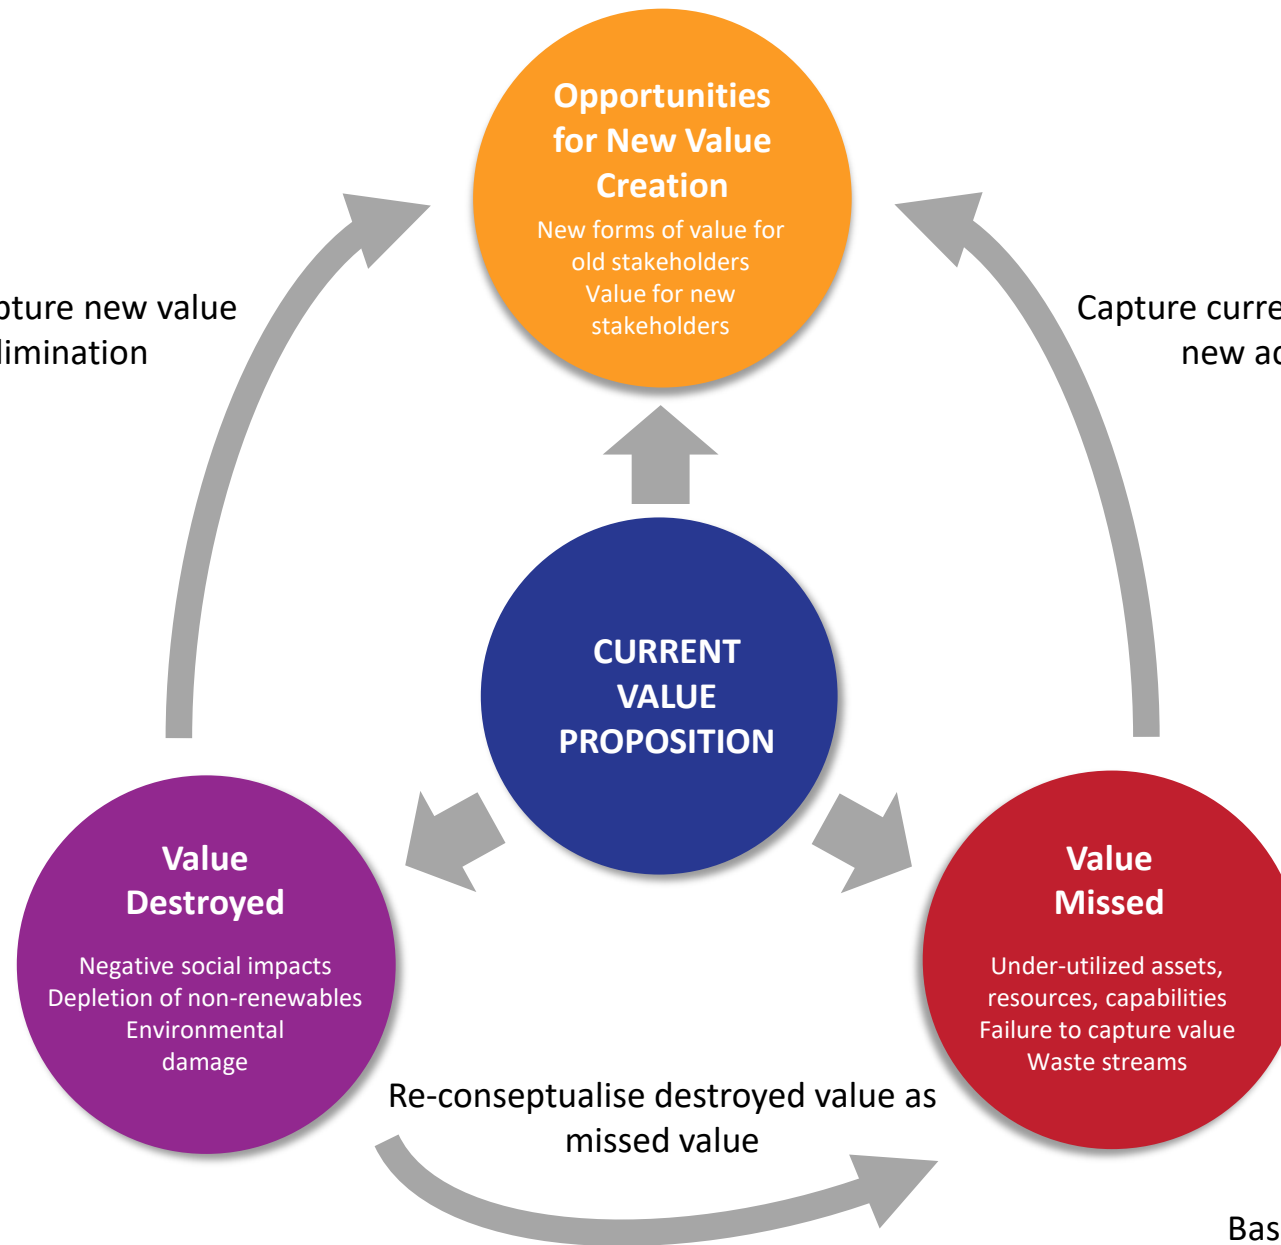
Opportunities for New Value Creation

New forms of value for old stakeholders
Value for new stakeholders

pture new value
limination

Capture curre
new ac

CURRENT VALUE PROPOSITION

Value Destroyed

Negative social impacts
Depletion of non-renewables
Environmental damage

Value Missed

Under-utilized assets, resources, capabilities
Failure to capture value
Waste streams

Re-conseptualise destroyed value as missed value

Bas